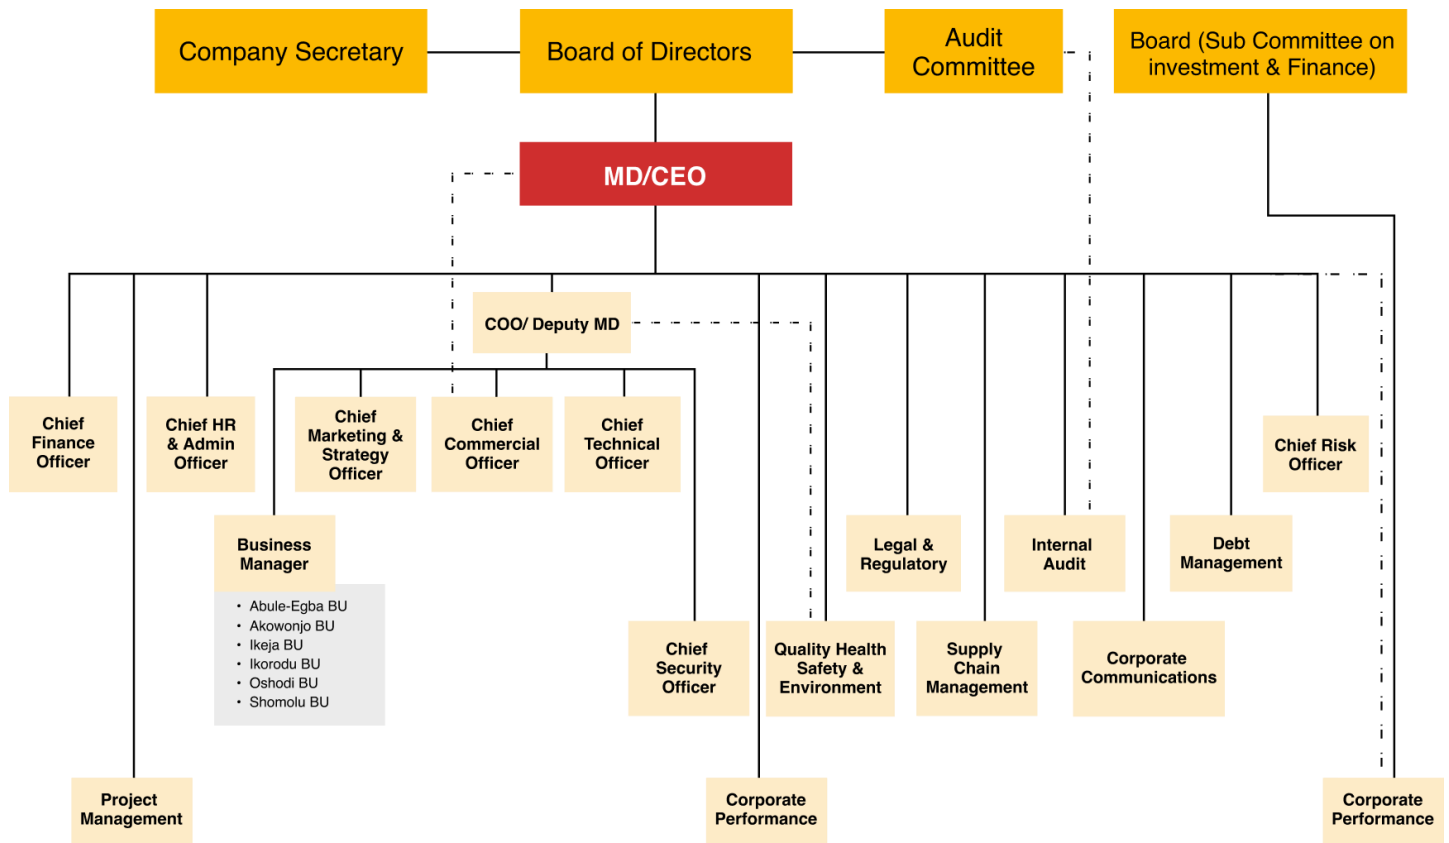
Company Secretary

Board of Directors

Audit Committee

Board (Sub Committee on investment & Finance)

MD/CEO

COO/ Deputy MD

Chief Finance Officer

Chief HR & Admin Officer

Chief Marketing & Strategy Officer

Chief Commercial Officer

Chief Technical Officer

Chief Risk Officer

Business Manager

- Abule-Egba BU
- Akowonjo BU
- Ikeja BU
- Ikorodu BU
- Oshodi BU
- Shomolu BU

Legal & Regulatory

Internal Audit

Debt Management

Chief Security Officer

Quality Health Safety & Environment

Supply Chain Management

Corporate Communications

Project Management

Corporate Performance

Corporate Performance